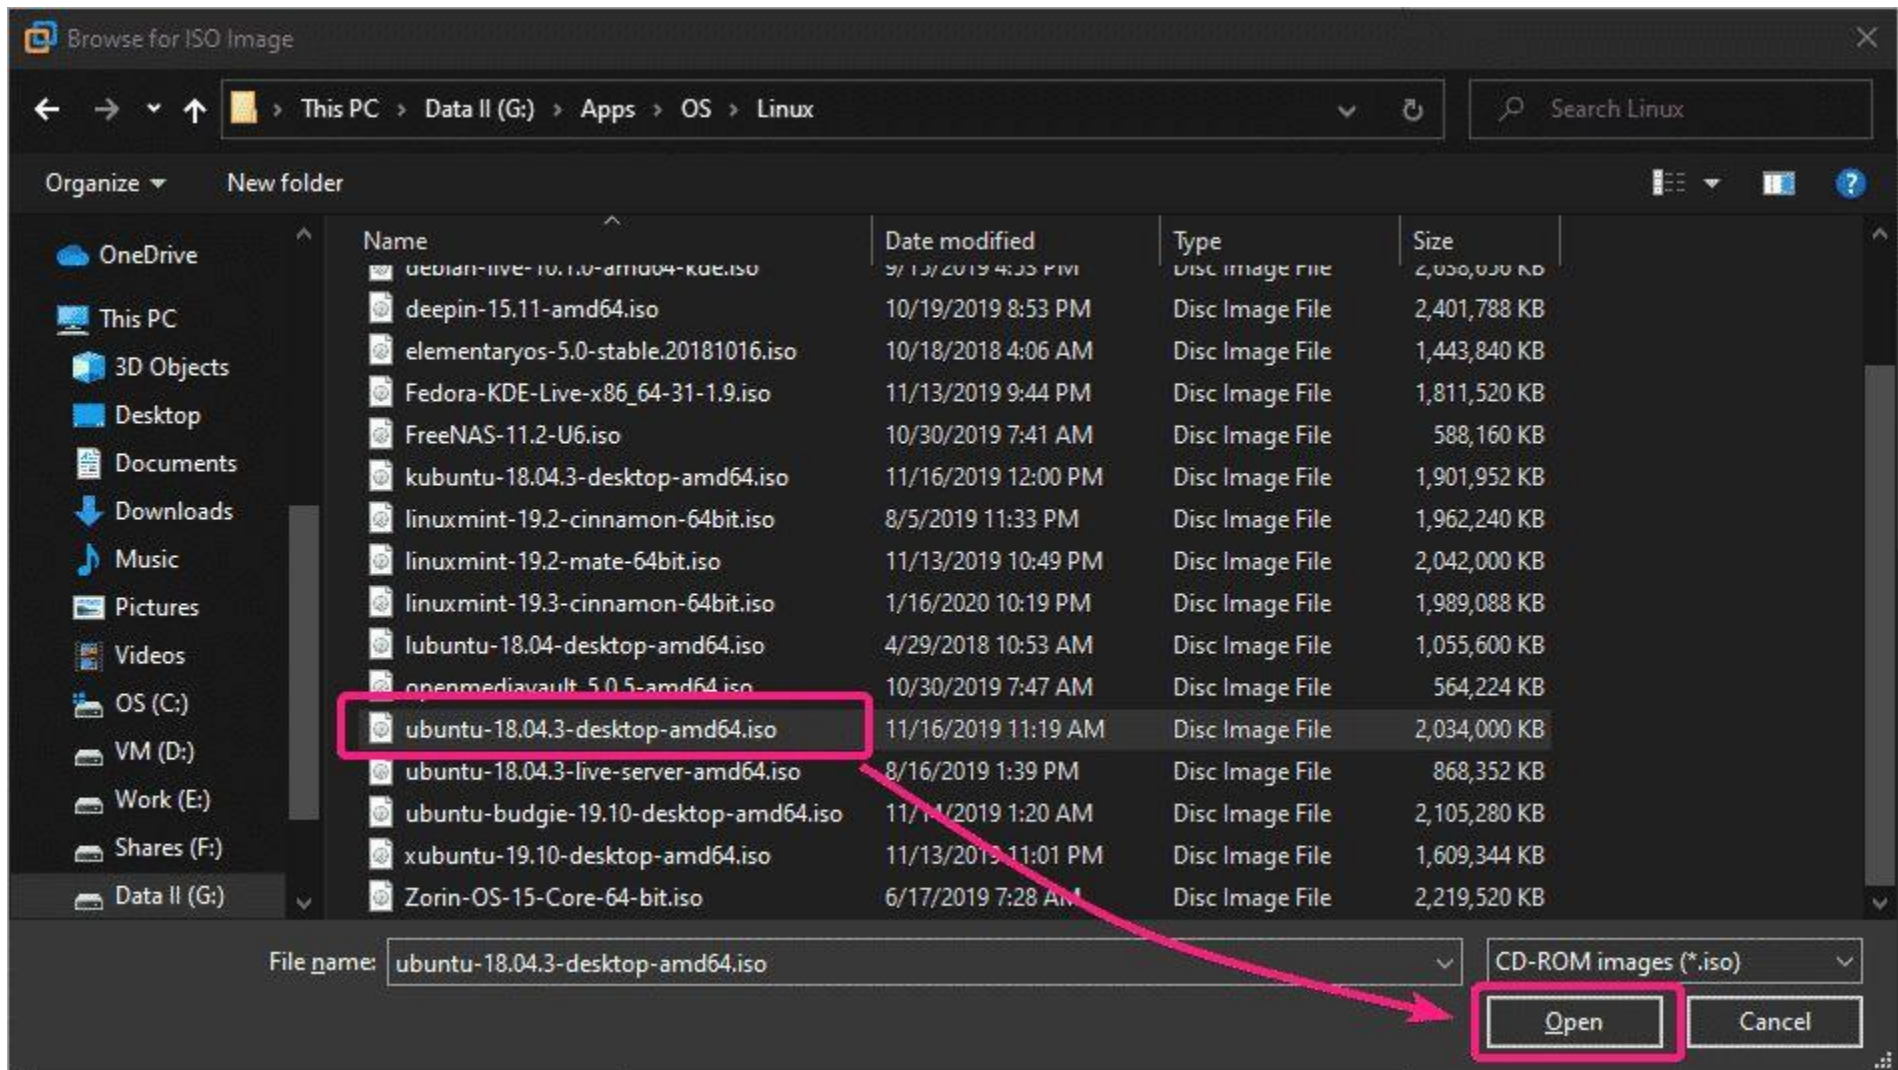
Browse for ISO Image

This PC › Data II (G:) › Apps › OS › Linux

Search Linux

Organize ▾ New folder

OneDrive
This PC
3D Objects
Desktop
Documents
Downloads
Music
Pictures
Videos
OS (C:)
VM (D:)
Work (E:)
Shares (F:)
Data II (G:)

| Name | Date modified | Type | Size |
|---|---|---|---|
| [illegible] | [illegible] | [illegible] | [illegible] |
| deepin-15.11-amd64.iso | 10/19/2019 8:53 PM | Disc Image File | 2,401,788 KB |
| elementaryos-5.0-stable.20181016.iso | 10/18/2018 4:06 AM | Disc Image File | 1,443,840 KB |
| Fedora-KDE-Live-x86_64-31-1.9.iso | 11/13/2019 9:44 PM | Disc Image File | 1,811,520 KB |
| FreeNAS-11.2-U6.iso | 10/30/2019 7:41 AM | Disc Image File | 588,160 KB |
| kubuntu-18.04.3-desktop-amd64.iso | 11/16/2019 12:00 PM | Disc Image File | 1,901,952 KB |
| linuxmint-19.2-cinnamon-64bit.iso | 8/5/2019 11:33 PM | Disc Image File | 1,962,240 KB |
| linuxmint-19.2-mate-64bit.iso | 11/13/2019 10:49 PM | Disc Image File | 2,042,000 KB |
| linuxmint-19.3-cinnamon-64bit.iso | 1/16/2020 10:19 PM | Disc Image File | 1,989,088 KB |
| lubuntu-18.04-desktop-amd64.iso | 4/29/2018 10:53 AM | Disc Image File | 1,055,600 KB |
| openmediavault_5.0.5-amd64.iso | 10/30/2019 7:47 AM | Disc Image File | 564,224 KB |
| ubuntu-18.04.3-desktop-amd64.iso | 11/16/2019 11:19 AM | Disc Image File | 2,034,000 KB |
| ubuntu-18.04.3-live-server-amd64.iso | 8/16/2019 1:39 PM | Disc Image File | 868,352 KB |
| ubuntu-budgie-19.10-desktop-amd64.iso | 11/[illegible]/2019 1:20 AM | Disc Image File | 2,105,280 KB |
| xubuntu-19.10-desktop-amd64.iso | 11/13/201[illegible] 11:01 PM | Disc Image File | 1,609,344 KB |
| Zorin-OS-15-Core-64-bit.iso | 6/17/2019 7:28 A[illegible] | Disc Image File | 2,219,520 KB |

File name: ubuntu-18.04.3-desktop-amd64.iso
CD-ROM images (*.iso)
Open
Cancel